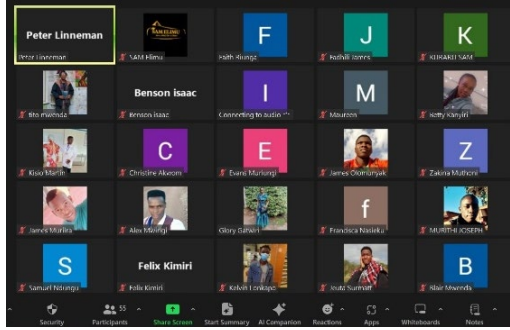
Peter Linneman
Peter Linneman

SAM Himu

F
Faith Biunga

J
Fadhili James

K
KUBAKU SAM

Bito mwenda

Benson isaac
Benson isaac

I
Connecting to audio...

M
Maureen

Betty Kanyiri

Kisio Martin

C
Christine Akeyo

E
Evans Muriungi

James Olomunyak

Z
Zakaria Muthoni

James Murira

Alex Mwangi

Glory Gatwiri

f
Frandisca Nasieku

MURITHI JOSEPH

S
Samuel Ndungu

Felix Kimiri
Felix Kimiri

Kelvin Lonkapo

Jeuta Surmalf

B
Blair Mwenda

Security
55 Participants
Share Screen
Start Summary
AI Companion
Reactions
Apps
Whiteboards
Notes